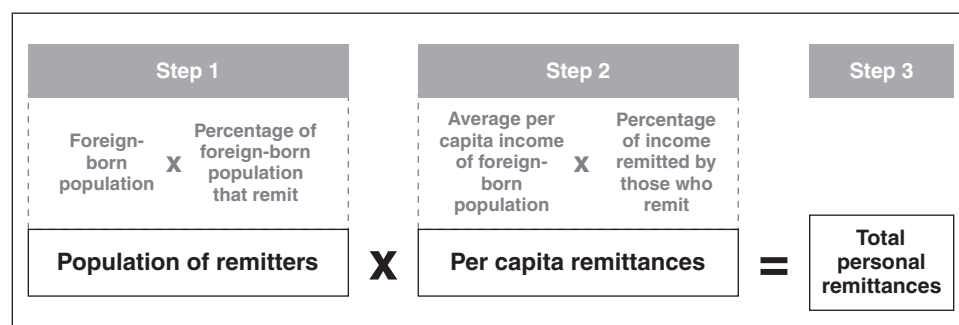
Step 1

Foreign-born population x Percentage of foreign-born population that remit

Population of remitters

x

Step 2

Average per capita income of foreign-born population x Percentage of income remitted by those who remit

Per capita remittances

=

Step 3

Total personal remittances